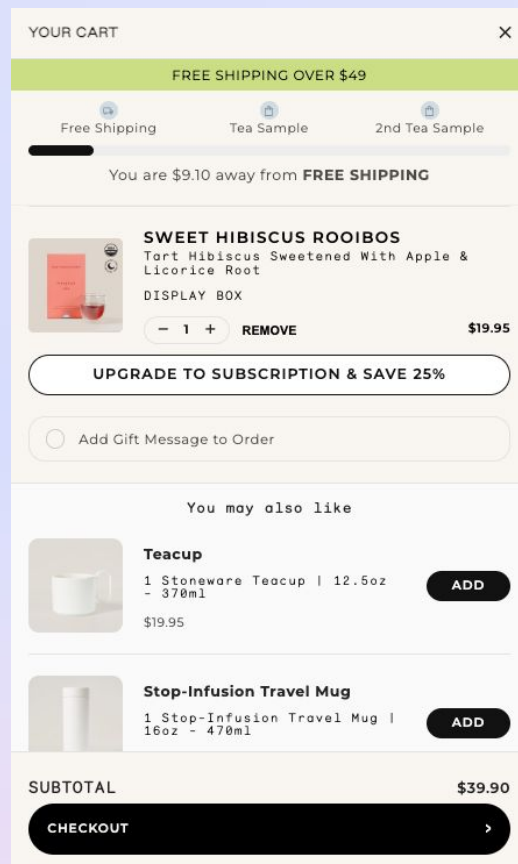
YOUR CART

×

FREE SHIPPING OVER $49

Free Shipping

Tea Sample

2nd Tea Sample

You are $9.10 away from **FREE SHIPPING**

SWEET HIBISCUS ROOIBOS

Tart Hibiscus Sweetened With Apple & Licorice Root

DISPLAY BOX

− 1 +

REMOVE

$19.95

UPGRADE TO SUBSCRIPTION & SAVE 25%

Add Gift Message to Order

You may also like

Teacup

1 Stoneware Teacup | 12.5oz - 370ml

$19.95

ADD

Stop-Infusion Travel Mug

1 Stop-Infusion Travel Mug | 16oz - 470ml

ADD

SUBTOTAL

$39.90

CHECKOUT

›